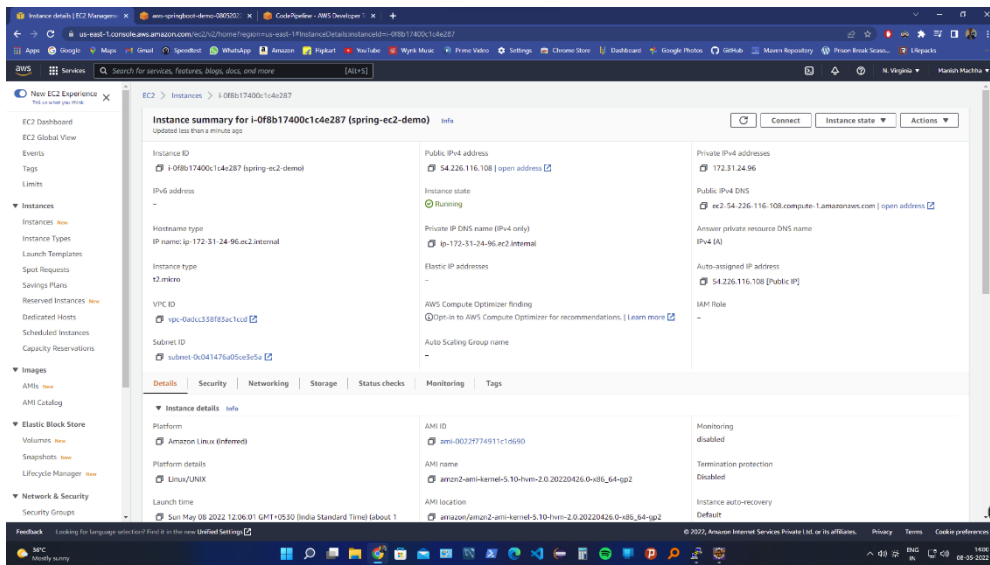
Instance details | EC2 Managem × | aws-springboot-demo-0805202 × | CodePipeline - AWS Developer × | +

us-east-1.console.aws.amazon.com/ec2/v2/home?region=us-east-1#InstanceDetails:instanceId=i-0f8b17400c1c4e287

Apps | Google | Maps | Gmail | Speedtest | WhatsApp | Amazon | Flipkart | YouTube | Wynk Music | Prime Video | Settings | Chrome Store | Dashboard | Google Photos | GitHub | Maven Repository | Prison Break Seaso... | Lifepacks

aws | Services | Search for services, features, blogs, docs, and more | [Alt+S] | N. Virginia ▼ | Manish Machha ▼

New EC2 Experience ×
Tell us what you think

EC2 Dashboard
EC2 Global View
Events
Tags
Limits
▼ Instances
Instances New
Instance Types
Launch Templates
Spot Requests
Savings Plans
Reserved Instances New
Dedicated Hosts
Scheduled Instances
Capacity Reservations
▼ Images
AMIs New
AMI Catalog
▼ Elastic Block Store
Volumes New
Snapshots New
Lifecycle Manager New
▼ Network & Security
Security Groups

EC2 > Instances > i-0f8b17400c1c4e287

Instance summary for i-0f8b17400c1c4e287 (spring-ec2-demo) Info
Updated less than a minute ago

Connect | Instance state ▼ | Actions ▼

Instance ID
i-0f8b17400c1c4e287 (spring-ec2-demo)

Public IPv4 address
54.226.116.108 | open address

Private IPv4 addresses
172.31.24.96

IPv6 address
–

Instance state
Running

Public IPv4 DNS
ec2-54-226-116-108.compute-1.amazonaws.com | open address

Hostname type
IP name: ip-172-31-24-96.ec2.internal

Private IP DNS name (IPv4 only)
ip-172-31-24-96.ec2.internal

Answer private resource DNS name
IPv4 (A)

Instance type
t2.micro

Elastic IP addresses
–

Auto-assigned IP address
54.226.116.108 [Public IP]

VPC ID
vpc-0adcc338f85ac1ccd

AWS Compute Optimizer finding
Opt-in to AWS Compute Optimizer for recommendations. | Learn more

IAM Role
–

Subnet ID
subnet-0c041476a05ce3e5a

Auto Scaling Group name
–

Details | Security | Networking | Storage | Status checks | Monitoring | Tags

▼ Instance details Info

Platform
Amazon Linux (Inferred)

AMI ID
ami-0022f774911c1d690

Monitoring
disabled

Platform details
Linux/UNIX

AMI name
amzn2-ami-kernel-5.10-hvm-2.0.20220426.0-x86_64-gp2

Termination protection
Disabled

Launch time
Sun May 08 2022 12:06:01 GMT+0530 (India Standard Time) (about 1

AMI location
amazon/amzn2-ami-kernel-5.10-hvm-2.0.20220426.0-x86_64-gp2

Instance auto-recovery
Default

Feedback | Looking for language selection? Find it in the new Unified Settings | © 2022, Amazon Internet Services Private Ltd. or its affiliates. | Privacy | Terms | Cookie preferences

38°C
Mostly sunny

ENG IN | 14:00 | 08-05-2022